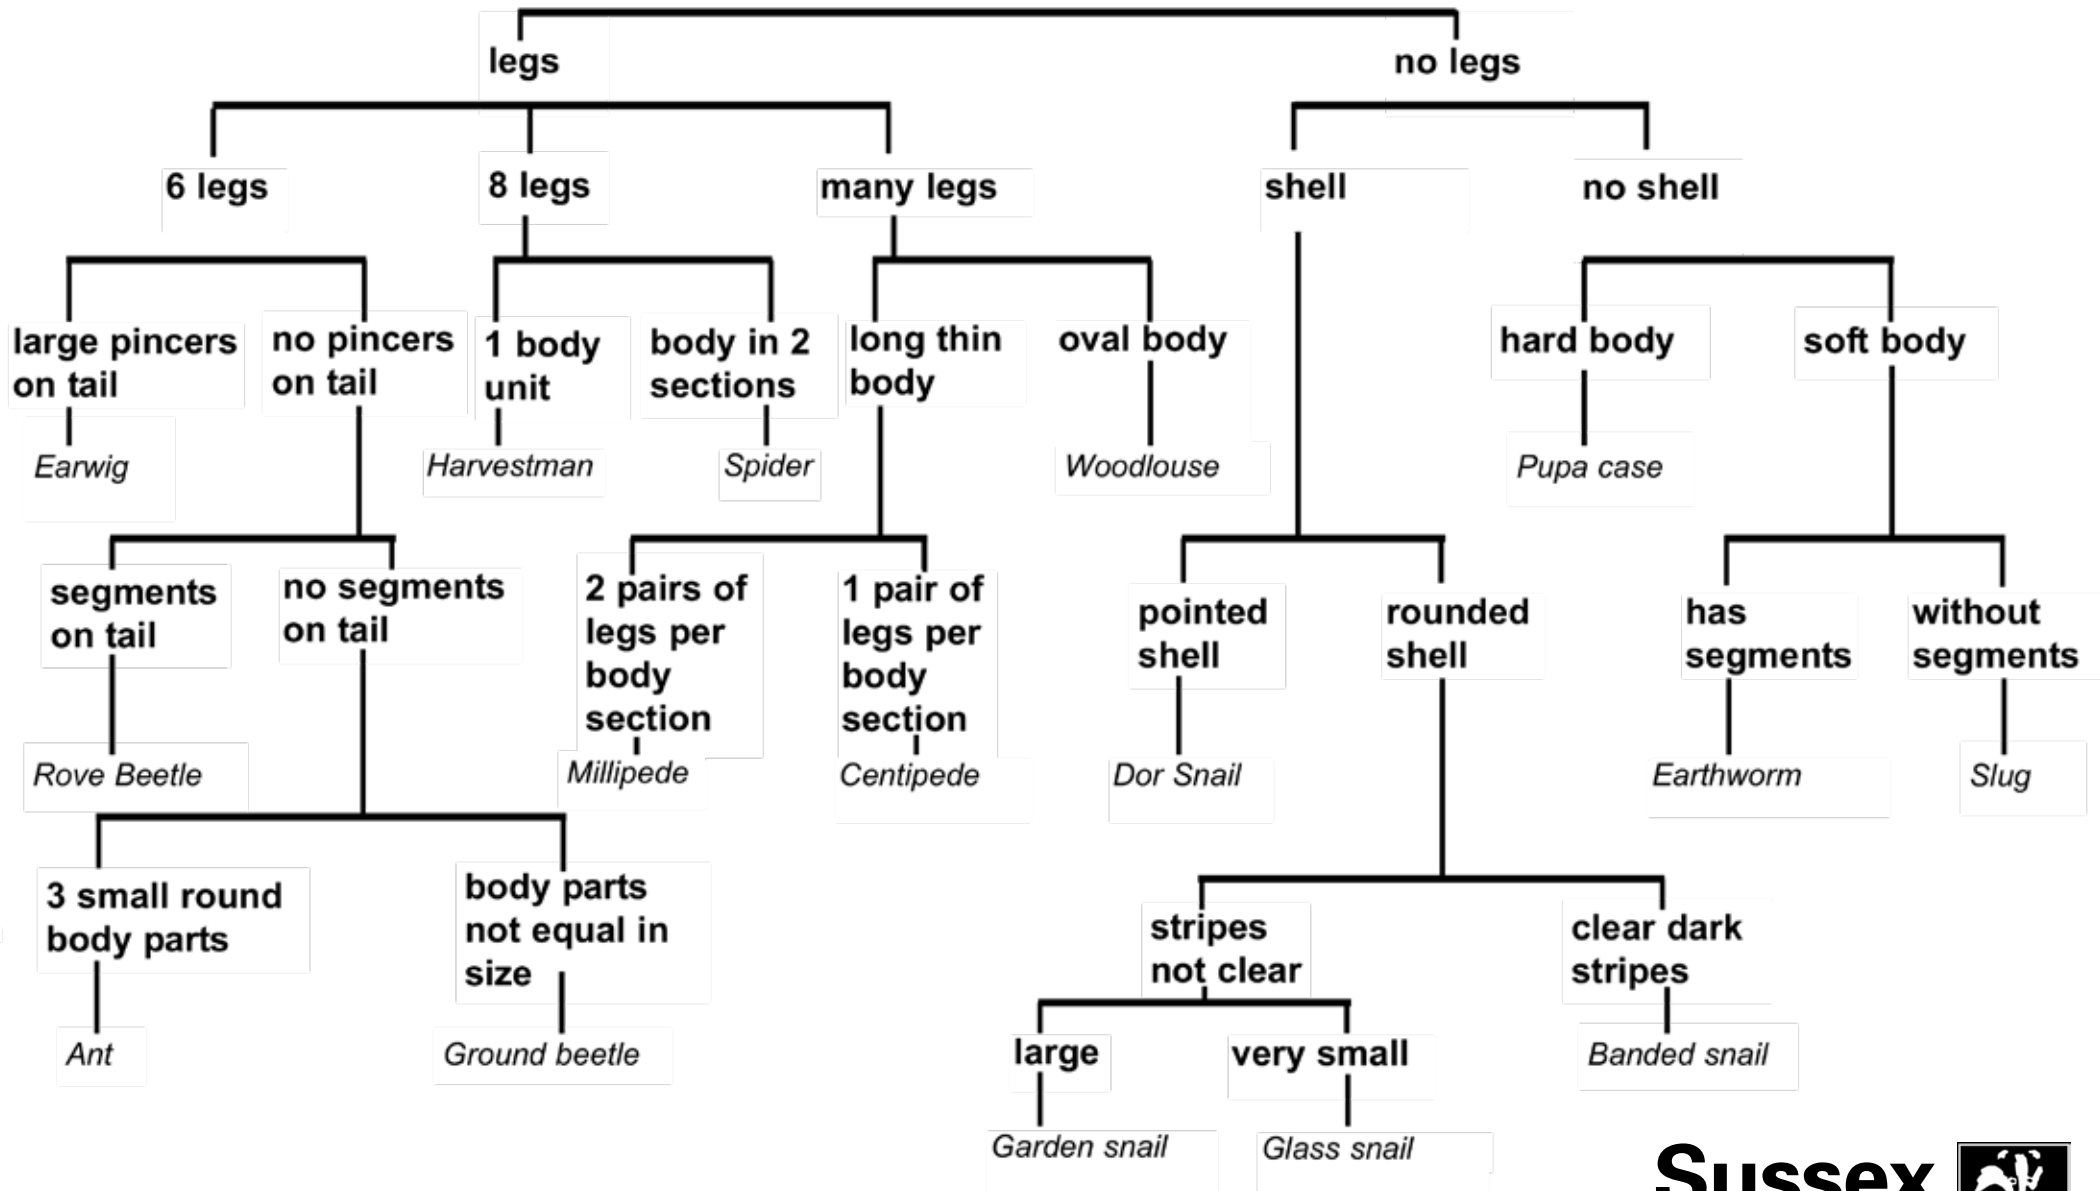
legs

no legs

6 legs

8 legs

many legs

shell

no shell

large pincers on tail

Earwig

no pincers on tail

1 body unit

Harvestman

body in 2 sections

Spider

long thin body

oval body

Woodlouse

hard body

Pupa case

soft body

segments on tail

Rove Beetle

no segments on tail

2 pairs of legs per body section

Millipede

1 pair of legs per body section

Centipede

pointed shell

Dor Snail

rounded shell

has segments

Earthworm

without segments

Slug

3 small round body parts

Ant

body parts not equal in size

Ground beetle

stripes not clear

clear dark stripes

Banded snail

large

Garden snail

very small

Glass snail

Sussex